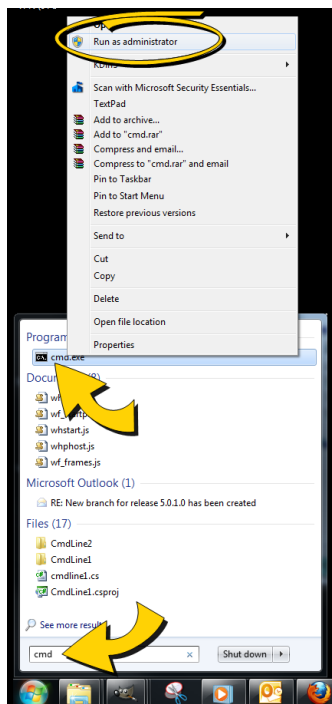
Op
Run as administrator
KDiff3
Scan with Microsoft Security Essentials...
TextPad
Add to archive...
Add to "cmd.rar"
Compress and email...
Compress to "cmd.rar" and email
Pin to Taskbar
Pin to Start Menu
Restore previous versions
Send to
Cut
Copy
Delete
Open file location
Properties

Program
cmd.exe
Docu (8)
wh
wf_
whstart.js
whphost.js
wf_frames.js
Microsoft Outlook (1)
RE: New branch for release 5.0.1.0 has been created
Files (17)
CmdLine2
CmdLine1
cmdline1.cs
CmdLine1.csproj
See more resul
cmd
Shut down